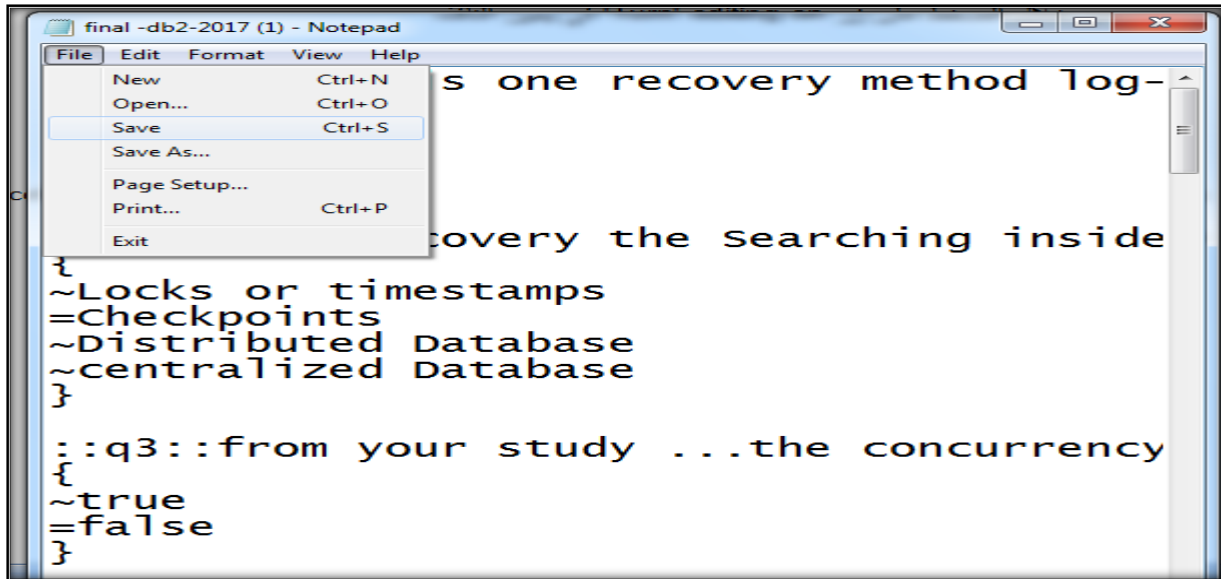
final -db2-2017 (1) - Notepad

File Edit Format View Help

New Ctrl+N
Open... Ctrl+O
Save Ctrl+S
Save As...
Page Setup...
Print... Ctrl+P
Exit

s one recovery method log-

covery the Searching inside
{
~Locks or timestamps
=Checkpoints
~Distributed Database
~centralized Database
}

::q3::from your study ...the concurrency
{
~true
=false
}